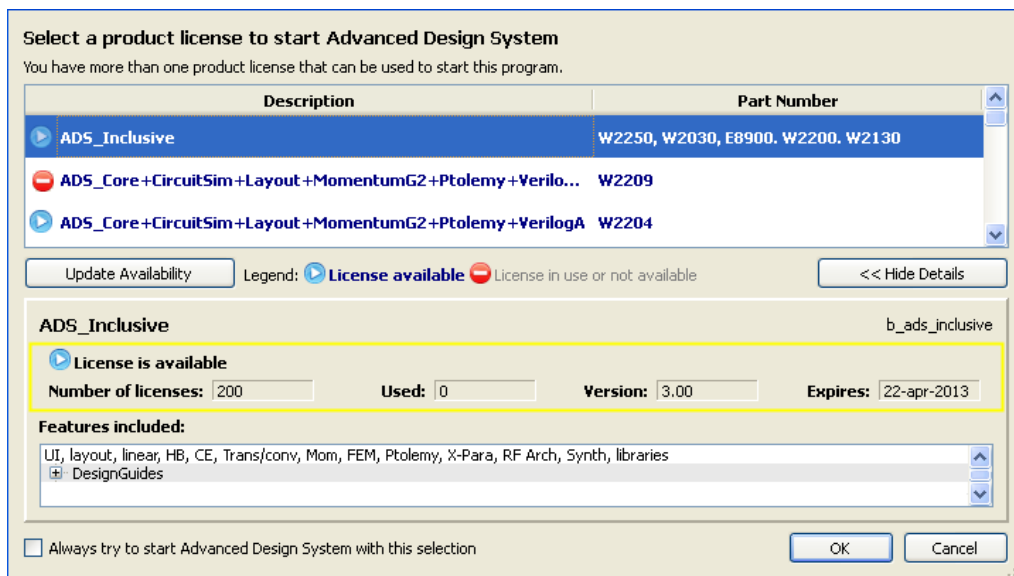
Select a product license to start Advanced Design System
You have more than one product license that can be used to start this program.

| Description | Part Number |
|---|---|
| ADS_Inclusive | W2250, W2030, E8900. W2200. W2130 |
| ADS_Core+CircuitSim+Layout+MomentumG2+Ptolemy+Verilo... | W2209 |
| ADS_Core+CircuitSim+Layout+MomentumG2+Ptolemy+VerilogA | W2204 |

Update Availability   Legend: License available  License in use or not available   << Hide Details

ADS_Inclusive   b_ads_inclusive

License is available
Number of licenses: 200   Used: 0   Version: 3.00   Expires: 22-apr-2013

Features included:
UI, layout, linear, HB, CE, Trans/conv, Mom, FEM, Ptolemy, X-Para, RF Arch, Synth, libraries
DesignGuides

Always try to start Advanced Design System with this selection   OK   Cancel